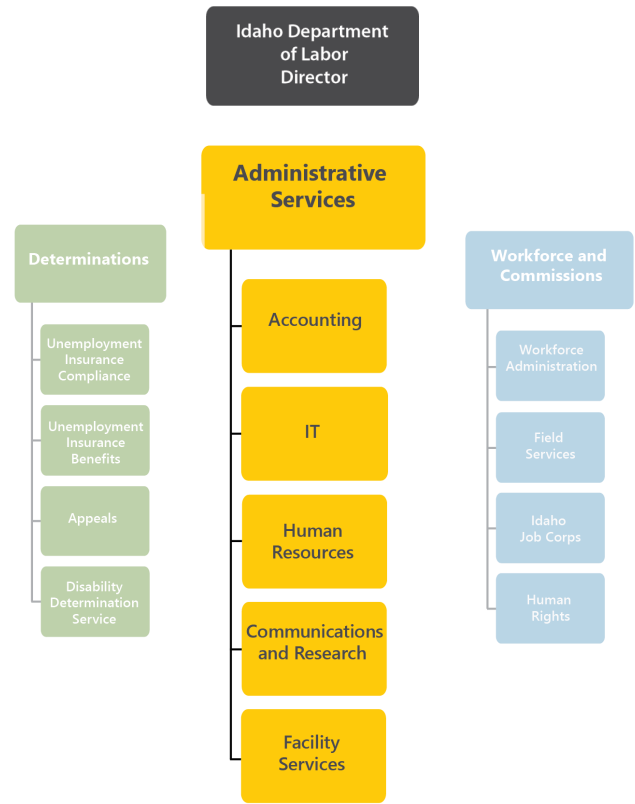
Idaho Department of Labor Director

Administrative Services

Accounting

IT

Human Resources

Communications and Research

Facility Services

Determinations

Unemployment Insurance Compliance

Unemployment Insurance Benefits

Appeals

Disability Determination Service

Workforce and Commissions

Workforce Administration

Field Services

Idaho Job Corps

Human Rights